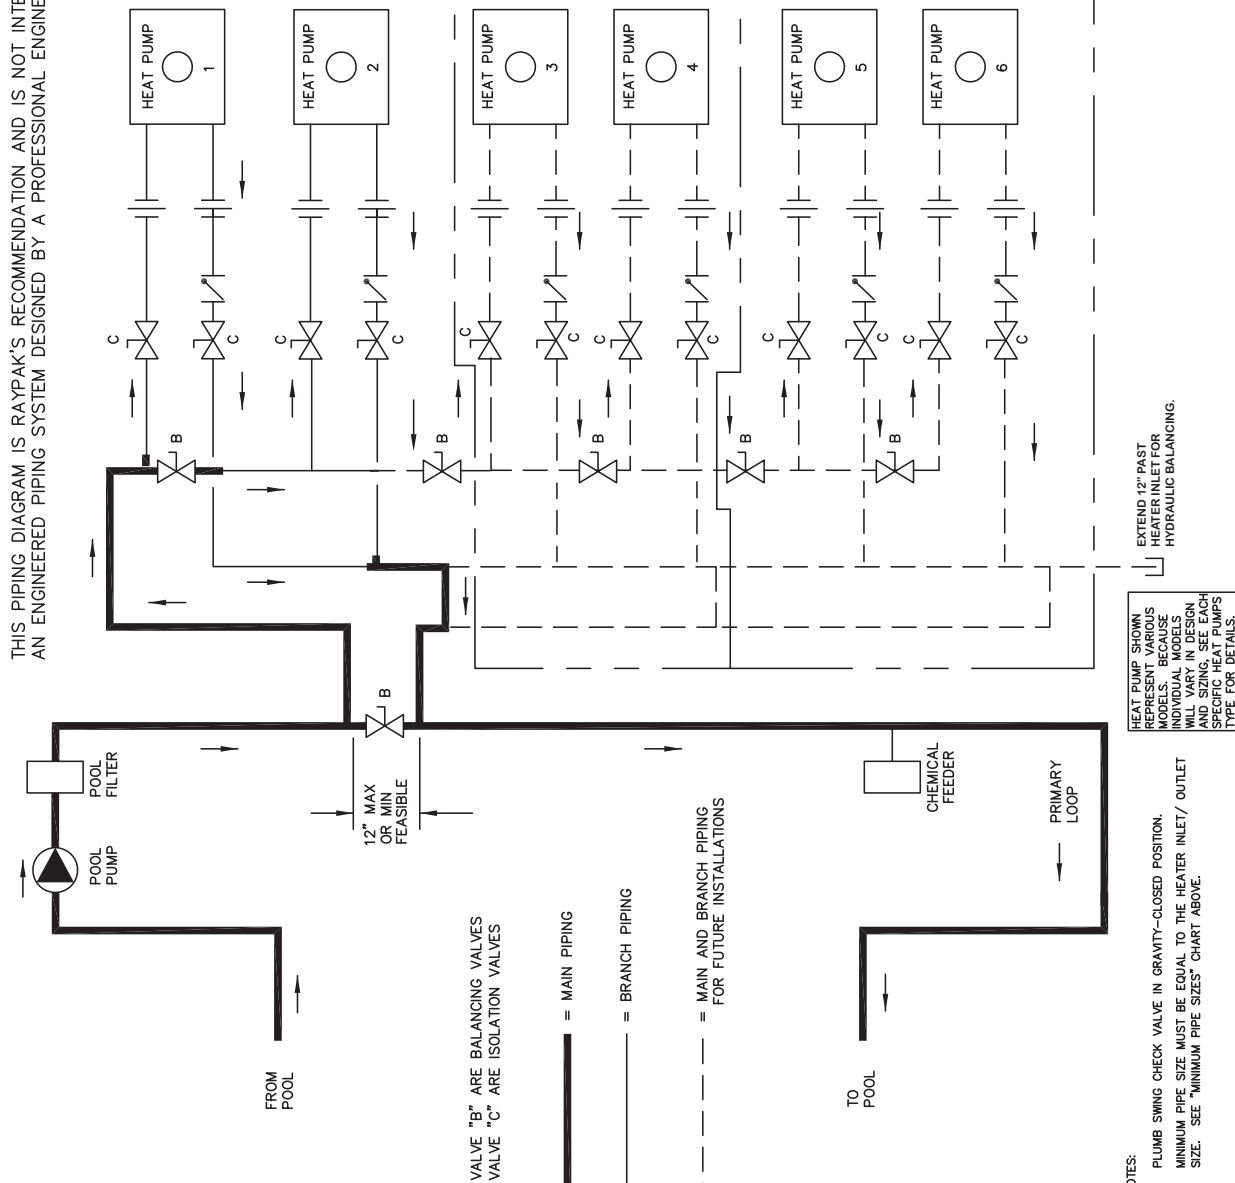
THIS PIPING DIAGRAM IS RAYPAK'S RECOMMENDATION AND IS NOT INTE
AN ENGINEERED PIPING SYSTEM DESIGNED BY A PROFESSIONAL ENGINE

HEAT PUMP 1
HEAT PUMP 2
HEAT PUMP 3
HEAT PUMP 4
HEAT PUMP 5
HEAT PUMP 6

C C C C C C C C C C C C

B B B B B B

POOL PUMP
POOL FILTER

12" MAX OR MIN FEASIBLE

CHEMICAL FEEDER

PRIMARY LOOP

FROM POOL

TO POOL

EXTEND 12" PAST HEATER INLET FOR HYDRAULIC BALANCING.

HEAT PUMP SHOWN REPRESENT VARIOUS MODELS. BECAUSE INDIVIDUAL MODELS WILL VARY IN DESIGN AND SIZING, SEE EACH SPECIFIC HEAT PUMPS TYPE FOR DETAILS.

VALVE "B" ARE BALANCING VALVES
VALVE "C" ARE ISOLATION VALVES

= MAIN PIPING

= BRANCH PIPING

= MAIN AND BRANCH PIPING FOR FUTURE INSTALLATIONS

OTES:

PLUMB SWING CHECK VALVE IN GRAVITY-CLOSED POSITION.

MINIMUM PIPE SIZE MUST BE EQUAL TO THE HEATER INLET/ OUTLET SIZE. SEE "MINIMUM PIPE SIZES" CHART ABOVE.